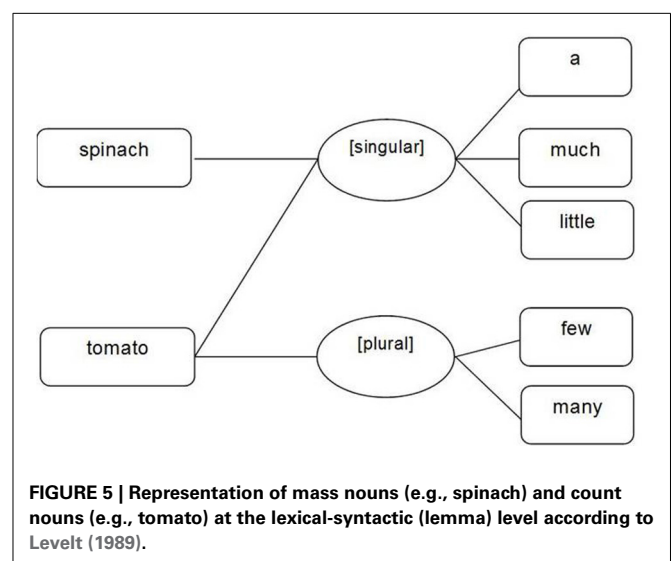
a

spinach

[singular]

much

little

tomato

[plural]

few

many

**FIGURE 5 | Representation of mass nouns (e.g., spinach) and count nouns (e.g., tomato) at the lexical-syntactic (lemma) level according to Levelt (1989).**